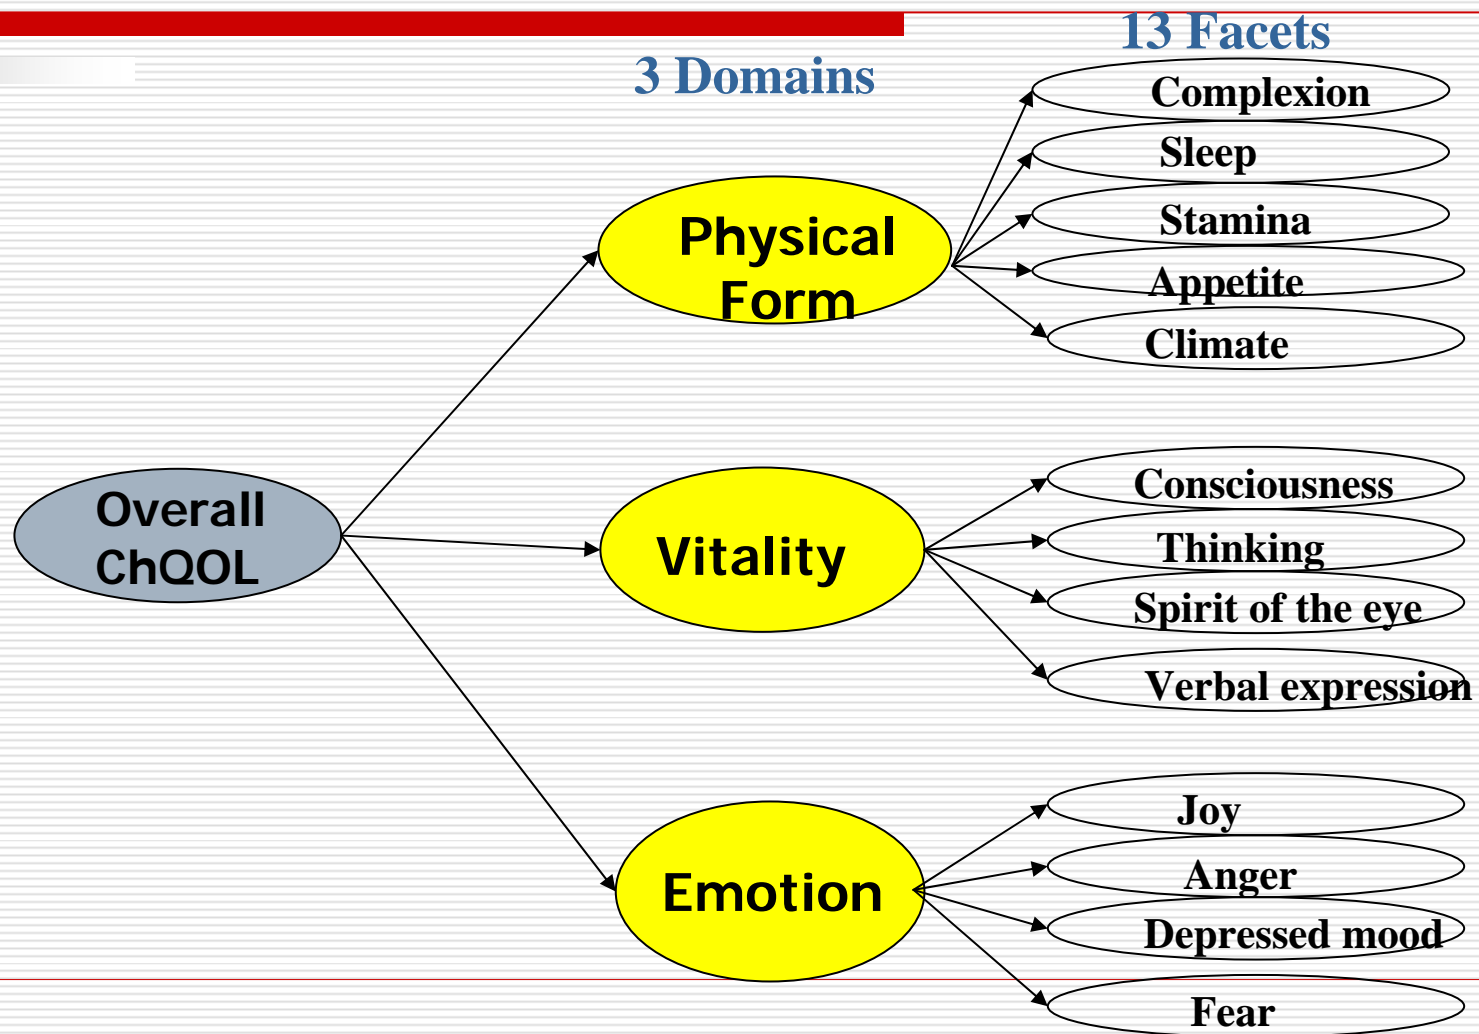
13 Facets

3 Domains

Complexion

Sleep

Stamina

Appetite

Climate

Physical Form

Overall ChQOL

Vitality

Consciousness

Thinking

Spirit of the eye

Verbal expression

Emotion

Joy

Anger

Depressed mood

Fear